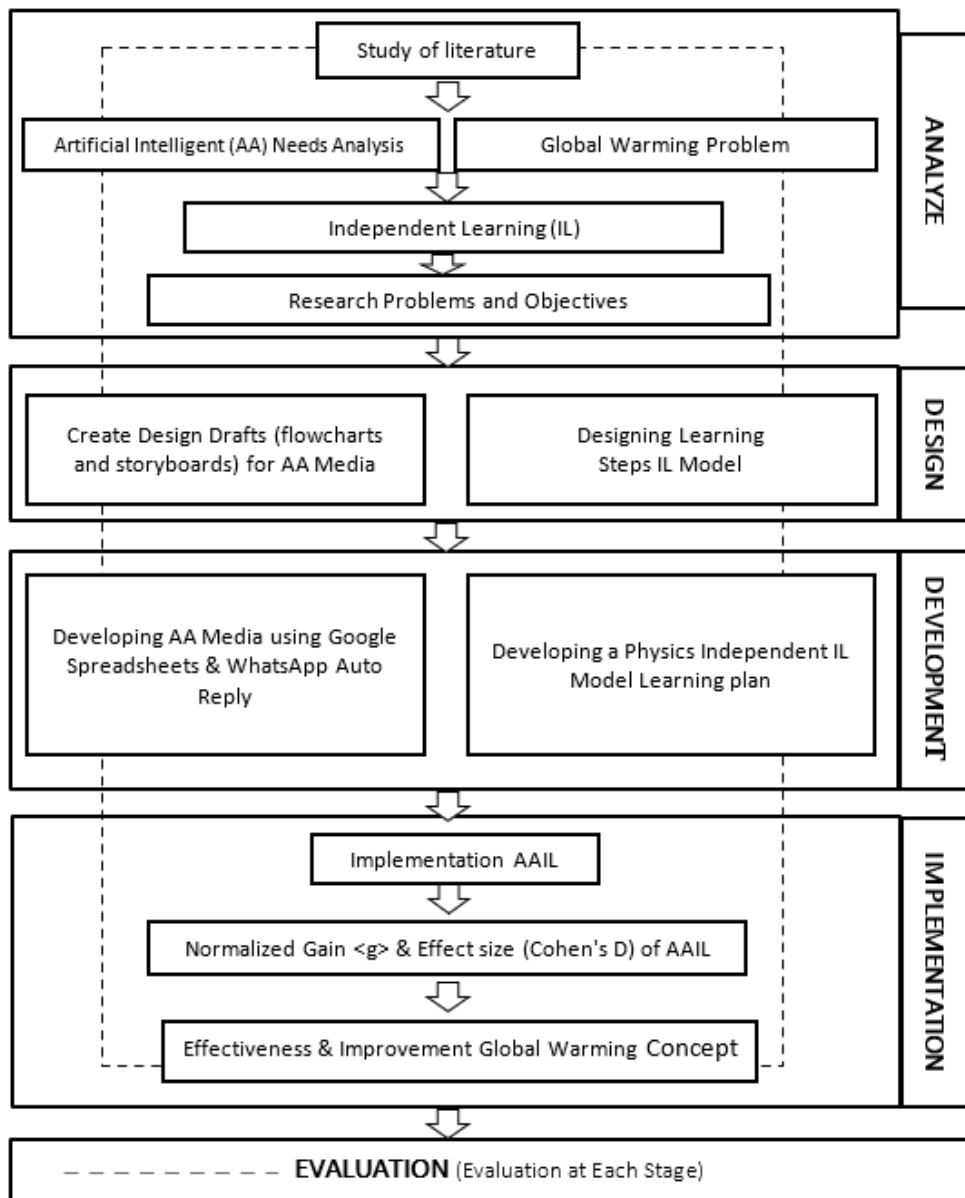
Study of literature

Artificial Intelligent (AA) Needs Analysis

Global Warming Problem

Independent Learning (IL)

Research Problems and Objectives

ANALYZE

Create Design Drafts (flowcharts and storyboards) for AA Media

Designing Learning Steps IL Model

DESIGN

Developing AA Media using Google Spreadsheets & WhatsApp Auto Reply

Developing a Physics Independent IL Model Learning plan

DEVELOPMENT

Implementation AAIL

Normalized Gain <g> & Effect size (Cohen's D) of AAIL

Effectiveness & Improvement Global Warming Concept

IMPLEMENTATION

EVALUATION (Evaluation at Each Stage)